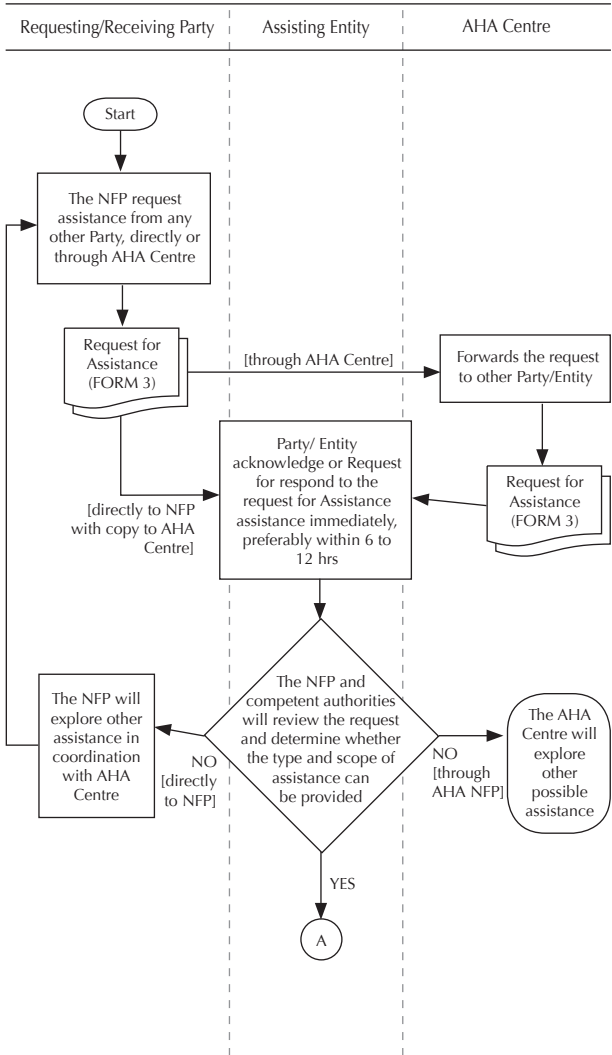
Requesting/Receiving Party

Assisting Entity

AHA Centre

Start

The NFP request assistance from any other Party, directly or through AHA Centre

Request for Assistance (FORM 3)

[through AHA Centre]

Forwards the request to other Party/Entity

[directly to NFP with copy to AHA Centre]

Party/ Entity acknowledge or Request for respond to the request for Assistance assistance immediately, preferably within 6 to 12 hrs

Request for Assistance (FORM 3)

The NFP will explore other assistance in coordination with AHA Centre

NO [directly to NFP]

The NFP and competent authorities will review the request and determine whether the type and scope of assistance can be provided

NO [through AHA NFP]

The AHA Centre will explore other possible assistance

YES

A